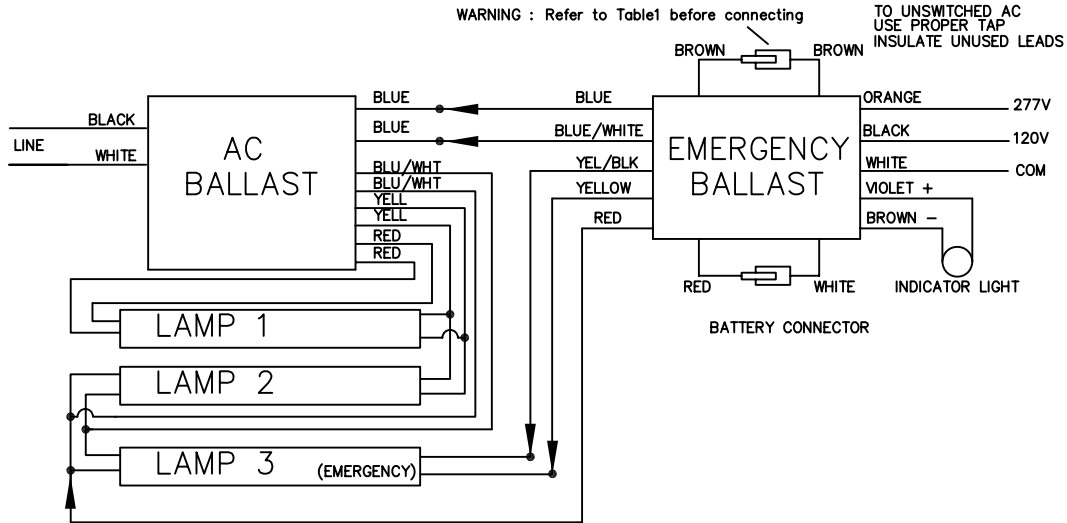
WARNING : Refer to Table1 before connecting

TO UNSWITCHED AC
USE PROPER TAP
INSULATE UNUSED LEADS

BROWN
BROWN

BLACK
LINE
WHITE

AC
BALLAST

BLUE
BLUE
BLU/WHT
BLU/WHT
YELL
YELL
RED
RED

BLUE
BLUE/WHITE
YEL/BLK
YELLOW
RED

EMERGENCY
BALLAST

ORANGE
277V
BLACK
120V
WHITE
COM
VIOLET +
BROWN −

RED
WHITE
INDICATOR LIGHT

BATTERY CONNECTOR

LAMP 1
LAMP 2
LAMP 3
(EMERGENCY)